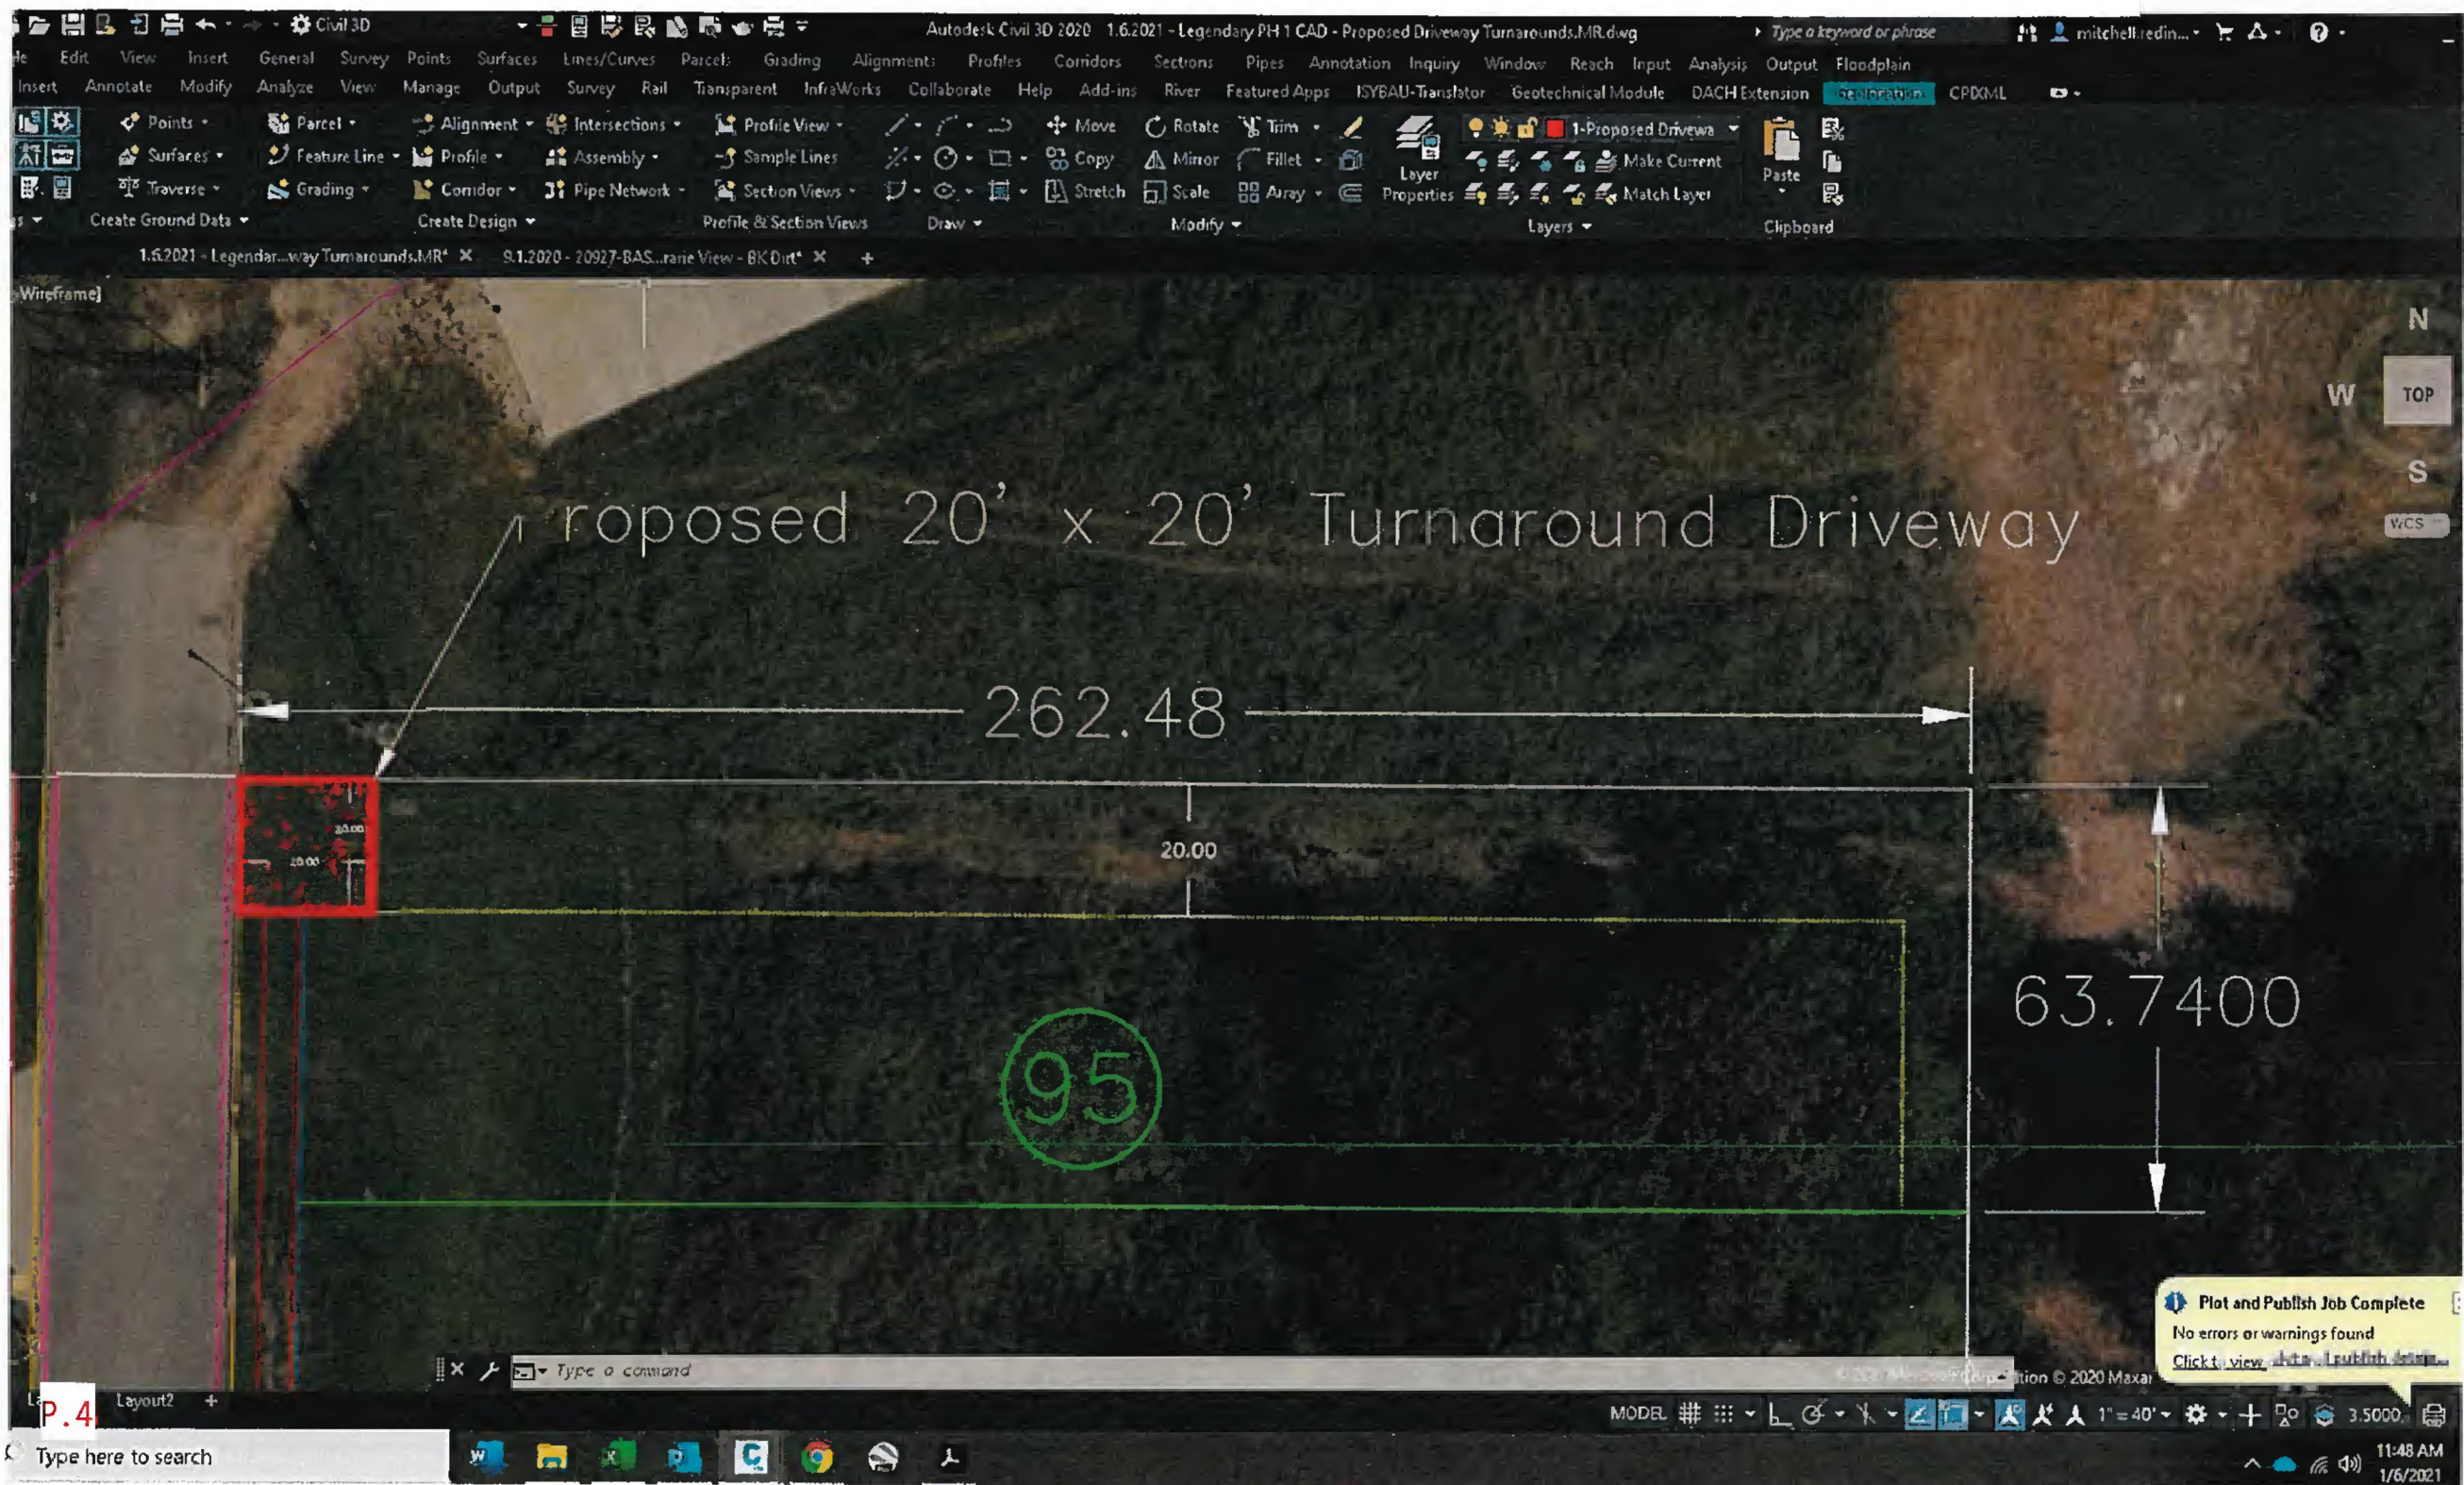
Civil 3D

Autodesk Civil 3D 2020 1.6.2021 - Legendary PH 1 CAD - Proposed Driveway Turnarounds.MR.dwg

Type a keyword or phrase

mitchell.redin...

le Edit View Insert General Survey Points Surfaces Lines/Curves Parcels Grading Alignments Profiles Corridors Sections Pipes Annotation Inquiry Window Reach Input Analysis Output Floodplain

Insert Annotate Modify Analyze View Manage Output Survey Rail Transparent InfraWorks Collaborate Help Add-ins River Featured Apps ISYBAU-Translator Geotechnical Module DACH Extension Geolocation CPIXML

Points Parcel Alignment Intersections Profile View Move Rotate Trim 1-Proposed Drivewa

Surfaces Feature Line Profile Assembly Sample Lines Copy Mirror Fillet Make Current

Traverse Grading Corridor Pipe Network Section Views Stretch Scale Array Layer Properties Match Layer Paste

Create Ground Data Create Design Profile & Section Views Draw Modify Layers Clipboard

1.6.2021 - Legendar...way Turnarounds.MR* 9.1.2020 - 20927-BAS...rarie View - BK Dirt*

Wireframe]

N W TOP S WCS

roposed 20' x 20' Turnaround Driveway

262.48

20.00

20.00

20.00

63.7400

95

Plot and Publish Job Complete
No errors or warnings found
Click to view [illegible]

Type a command

ation © 2020 Maxar

P.4 Layout2

MODEL 1" = 40' 3.5000

Type here to search

11:48 AM
1/6/2021